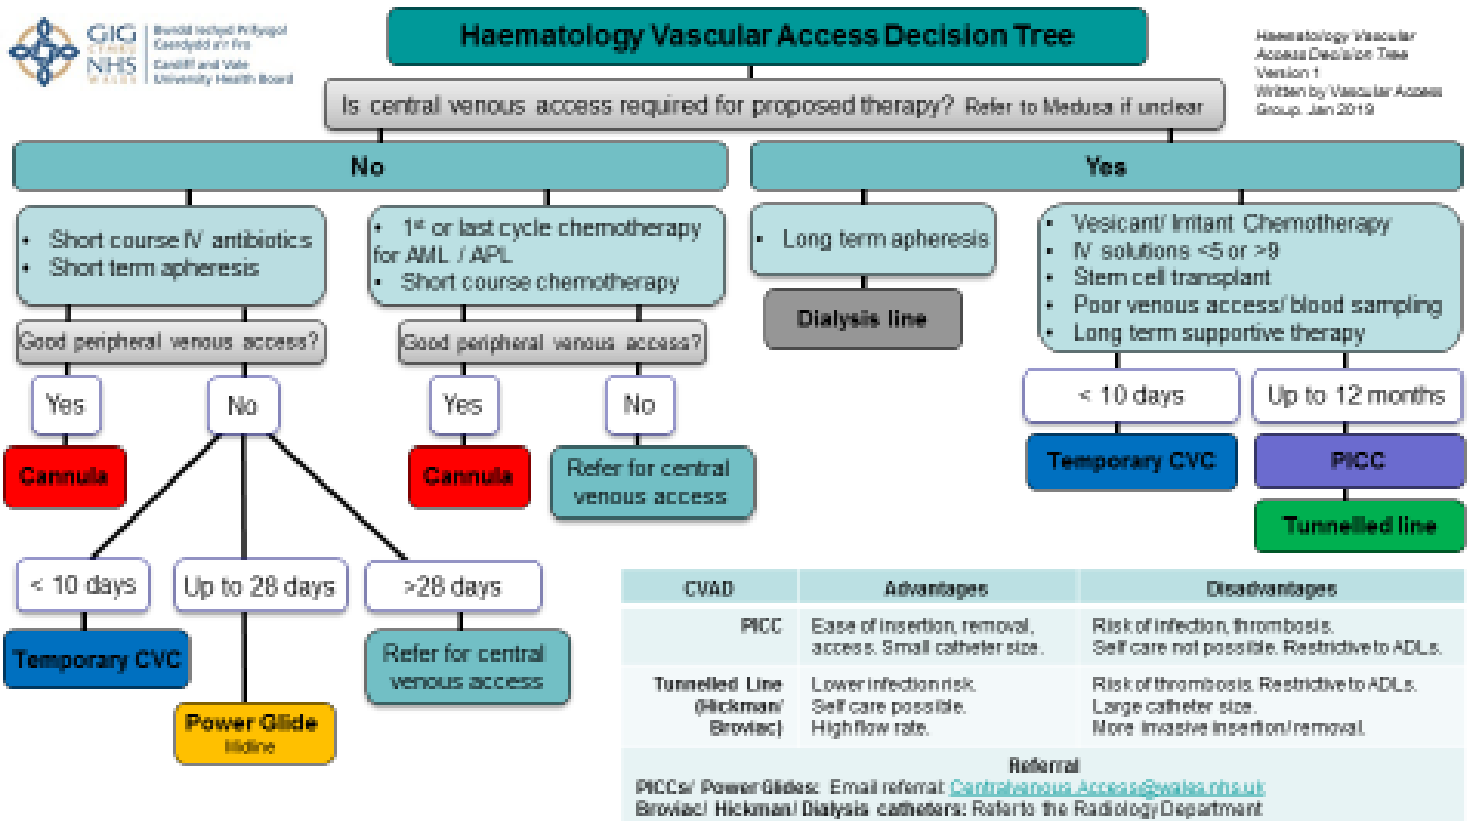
GIG CYMRU NHS WALES Bwrdd Iechyd Prifysgol Caerdydd a'r Fro Cardiff and Vale University Health Board

Haematology Vascular Access Decision Tree

Haematology Vascular Access Decision Tree Version 1 Written by Vascular Access Group. Jan 2019

Is central venous access required for proposed therapy? Refer to Medusa if unclear

No

Yes

• Short course IV antibiotics
• Short term apheresis

Good peripheral venous access?

Yes

No

Cannula

< 10 days

Up to 28 days

>28 days

Temporary CVC

Power Glide Midline

Refer for central venous access

• 1st or last cycle chemotherapy for AML / APL
• Short course chemotherapy

Good peripheral venous access?

Yes

No

Cannula

Refer for central venous access

• Long term apheresis

Dialysis line

• Vesicant/ Irritant Chemotherapy
• IV solutions <5 or >9
• Stem cell transplant
• Poor venous access/ blood sampling
• Long term supportive therapy

< 10 days

Up to 12 months

Temporary CVC

PICC

Tunnelled line

| CVAD | Advantages | Disadvantages |
|---|---|---|
| PICC | Ease of insertion, removal, access. Small catheter size. | Risk of infection, thrombosis. Self care not possible. Restrictive to ADLs. |
| Tunnelled Line (Hickman/ Broviac) | Lower infection risk. Self care possible. High flow rate. | Risk of thrombosis. Restrictive to ADLs. Large catheter size. More invasive insertion/removal. |

Referral
PICCs/ Power Glides: Email referral: Centralvenous.Access@wales.nhs.uk
Broviac/ Hickman/ Dialysis catheters: Refer to the Radiology Department